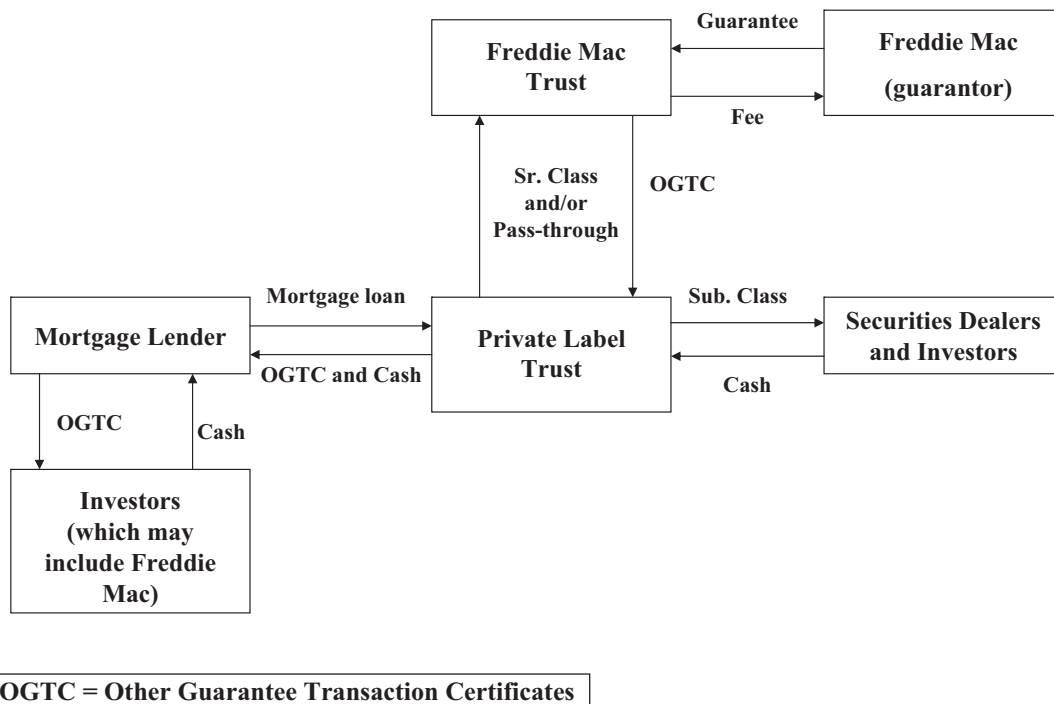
Freddie Mac Trust

Guarantee

Freddie Mac (guarantor)

Fee

Sr. Class and/or Pass-through

OGTC

Mortgage Lender

Mortgage loan

OGTC and Cash

Private Label Trust

Sub. Class

Cash

Securities Dealers and Investors

OGTC

Cash

Investors (which may include Freddie Mac)

OGTC = Other Guarantee Transaction Certificates